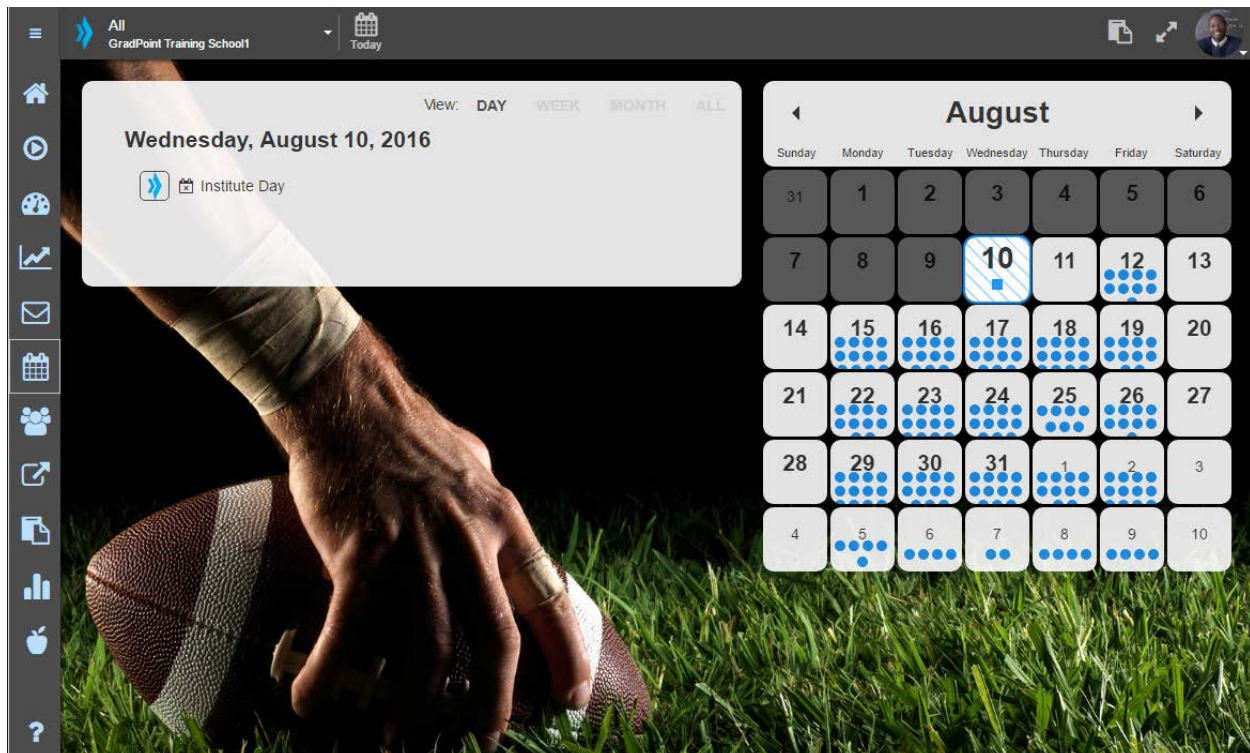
All
GradPoint Training School1

Today

View: DAY WEEK MONTH ALL

Wednesday, August 10, 2016

Institute Day

August

| Sunday | Monday | Tuesday | Wednesday | Thursday | Friday | Saturday |
|---|---|---|---|---|---|---|
| 31 | 1 | 2 | 3 | 4 | 5 | 6 |
| 7 | 8 | 9 | 10 | 11 | 12 | 13 |
| 14 | 15 | 16 | 17 | 18 | 19 | 20 |
| 21 | 22 | 23 | 24 | 25 | 26 | 27 |
| 28 | 29 | 30 | 31 | 1 | 2 | 3 |
| 4 | 5 | 6 | 7 | 8 | 9 | 10 |

?